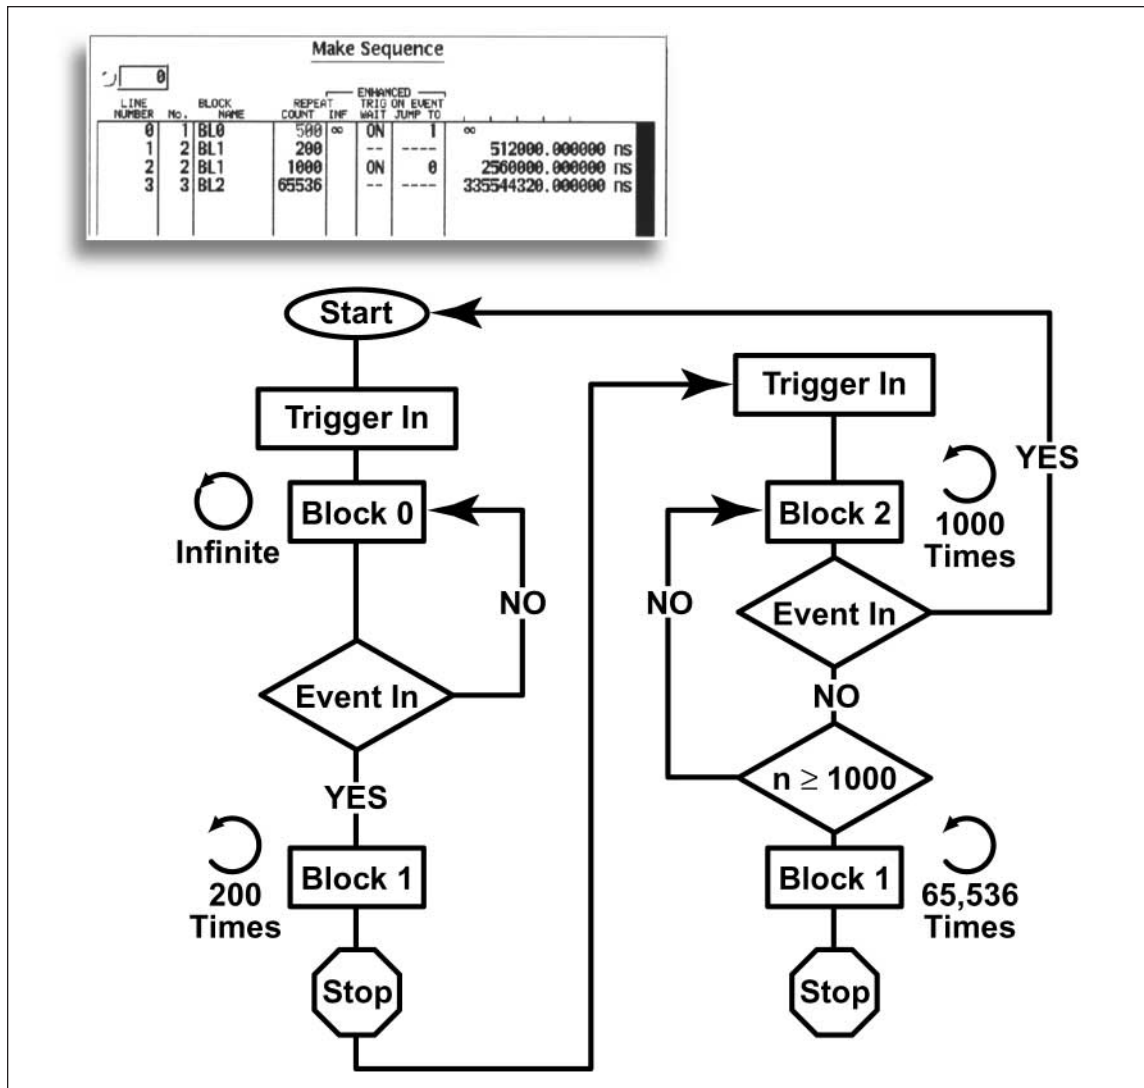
Make Sequence

0

| LINE NUMBER | No. | BLOCK NAME | REPEAT COUNT | INF | ENHANCED TRIG WAIT | ON EVENT JUMP TO | |
|---|---|---|---|---|---|---|---|
| 0 | 1 | BL0 | 500 | ∞ | ON | 1 | ∞ |
| 1 | 2 | BL1 | 200 | | -- | ---- | 512000.000000 ns |
| 2 | 2 | BL1 | 1000 | | ON | 0 | 2560000.000000 ns |
| 3 | 3 | BL2 | 65536 | | -- | ---- | 335544320.000000 ns |

Start

Trigger In

Block 0

Infinite

NO

Event In

YES

Block 1

200 Times

Stop

Trigger In

YES

Block 2

1000 Times

NO

Event In

NO

$n \geq 1000$

Block 1

65,536 Times

Stop